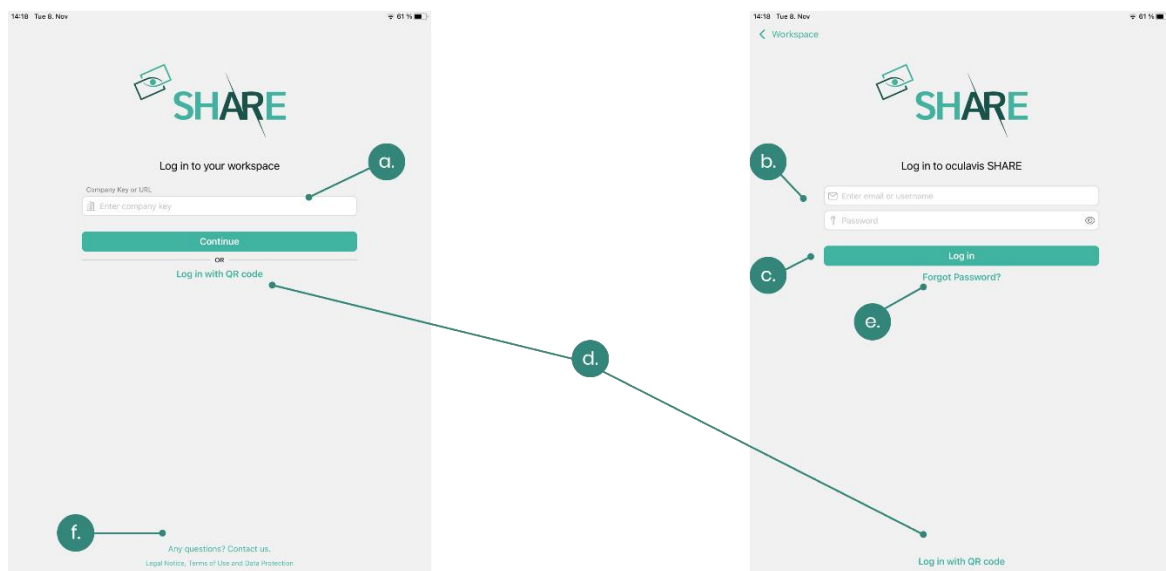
14:18 Tue 8. Nov

61 %

SHARE

Log in to your workspace

a.

Company Key or URL

Enter company key

Continue

OR

Log in with QR code

f.

Any questions? Contact us.

Legal Notice, Terms of Use and Data Protection

d.

14:18 Tue 8. Nov

61 %

Workspace

SHARE

b.

Log in to oculavis SHARE

Enter email or username

Password

Log in

c.

Forgot Password?

e.

Log in with QR code